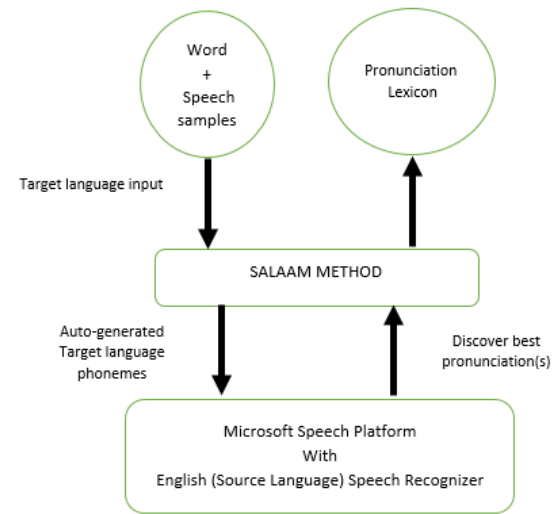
Word
+
Speech
samples

Pronunciation
Lexicon

Target language input

SALAAM METHOD

Auto-generated
Target language
phonemes

Discover best
pronunciation(s)

Microsoft Speech Platform
With
English (Source Language) Speech Recognizer